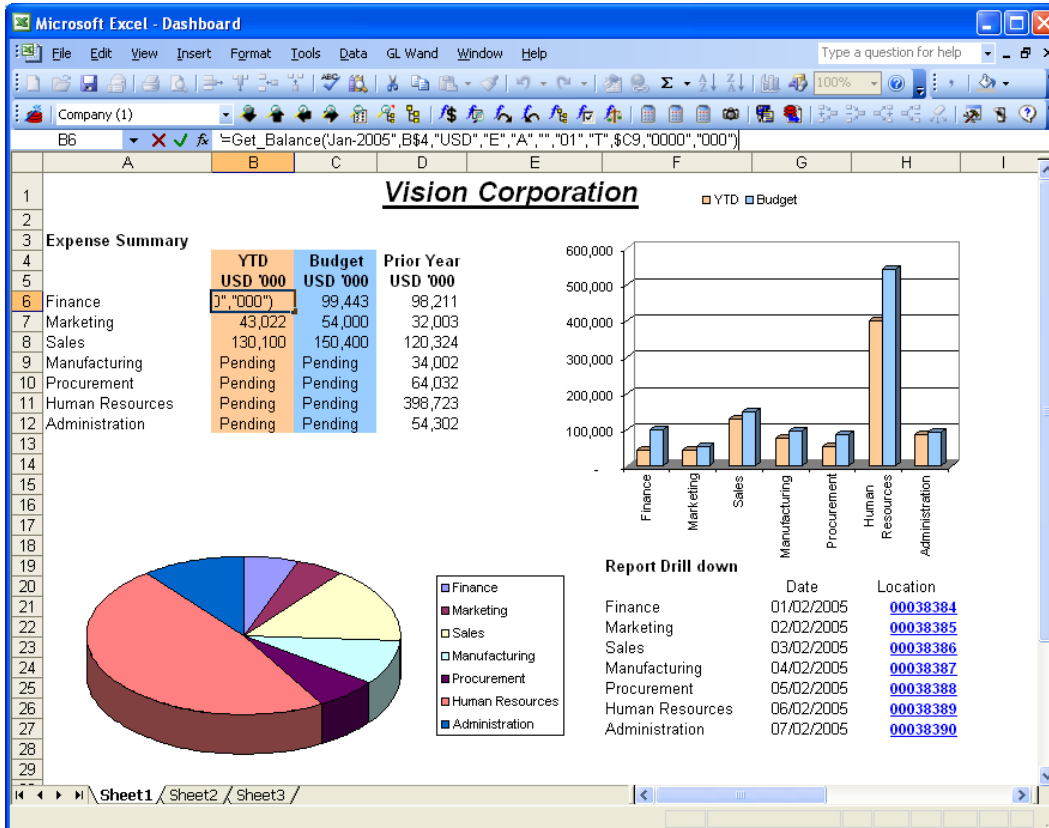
Microsoft Excel - Dashboard

File Edit View Insert Format Tools Data GL Wand Window Help

Type a question for help

100%

Company (1)

B6 =Get_Balance('Jan-2005",B$4,"USD","E","A","","01","T",$C9,"0000","000")

| | A | B | C | D | E | F | G | H | I |
|---|---|---|---|---|---|---|---|---|---|
| 1 | | | Vision Corporation | | | | | | |
| 2 | | | | | | | | | |
| 3 | Expense Summary | | | | | | | | |
| 4 | | YTD | Budget | Prior Year | | | | | |
| 5 | | USD '000 | USD '000 | USD '000 | | | | | |
| 6 | Finance | )","000") | 99,443 | 98,211 | | | | | |
| 7 | Marketing | 43,022 | 54,000 | 32,003 | | | | | |
| 8 | Sales | 130,100 | 150,400 | 120,324 | | | | | |
| 9 | Manufacturing | Pending | Pending | 34,002 | | | | | |
| 10 | Procurement | Pending | Pending | 64,032 | | | | | |
| 11 | Human Resources | Pending | Pending | 398,723 | | | | | |
| 12 | Administration | Pending | Pending | 54,302 | | | | | |

YTD Budget

600,000
500,000
400,000
300,000
200,000
100,000
-

Finance
Marketing
Sales
Manufacturing
Procurement
Human Resources
Administration

Finance
Marketing
Sales
Manufacturing
Procurement
Human Resources
Administration

Report Drill down

| | Date | Location |
|---|---|---|
| Finance | 01/02/2005 | 00038384 |
| Marketing | 02/02/2005 | 00038385 |
| Sales | 03/02/2005 | 00038386 |
| Manufacturing | 04/02/2005 | 00038387 |
| Procurement | 05/02/2005 | 00038388 |
| Human Resources | 06/02/2005 | 00038389 |
| Administration | 07/02/2005 | 00038390 |

13 14 15 16 17 18 19 20 21 22 23 24 25 26 27 28 29

Sheet1 Sheet2 Sheet3